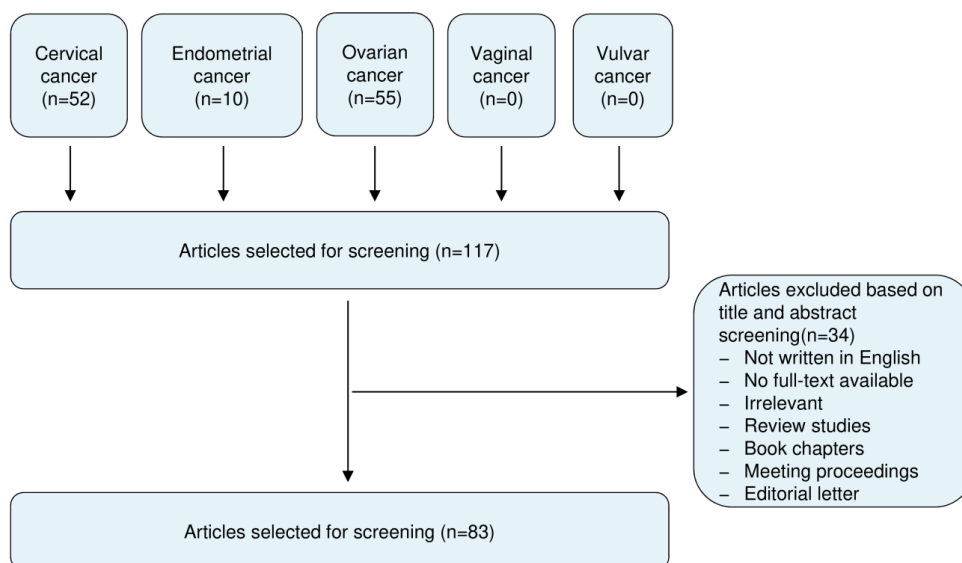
Cervical cancer (n=52)

Endometrial cancer (n=10)

Ovarian cancer (n=55)

Vaginal cancer (n=0)

Vulvar cancer (n=0)

Articles selected for screening (n=117)

Articles excluded based on title and abstract screening(n=34)
– Not written in English
– No full-text available
– Irrelevant
– Review studies
– Book chapters
– Meeting proceedings
– Editorial letter

Articles selected for screening (n=83)